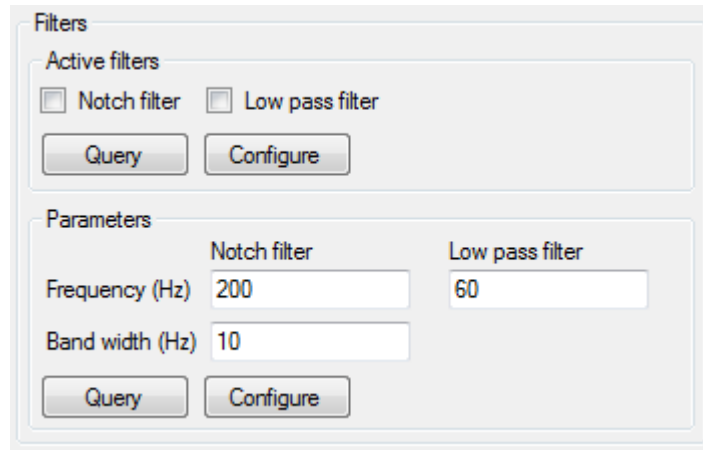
Filters

Active filters

Notch filter

Low pass filter

Query

Configure

Parameters

| | Notch filter | Low pass filter |
|---|---|---|
| Frequency (Hz) | 200 | 60 |
| Band width (Hz) | 10 | |

Query

Configure